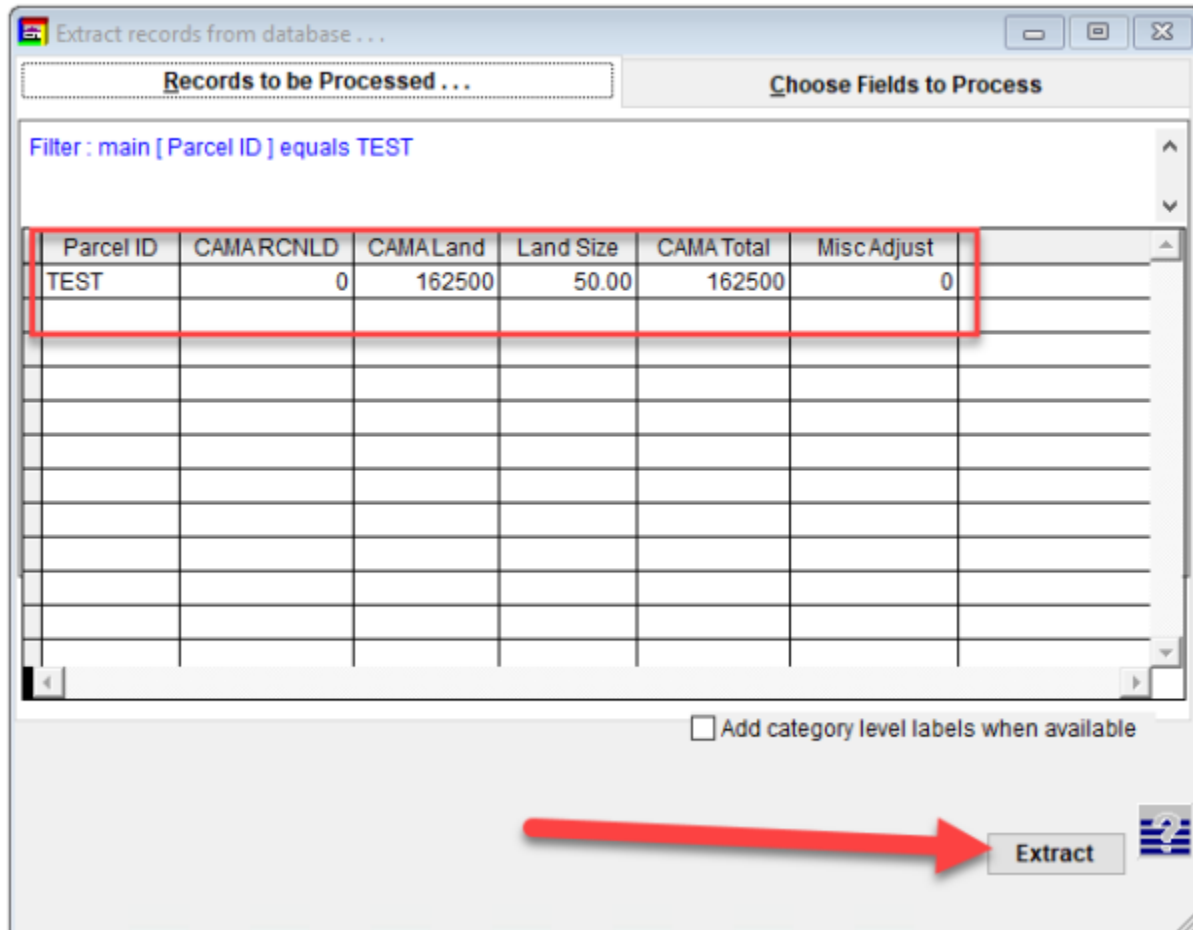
Extract records from database . . .

Records to be Processed . . .

Choose Fields to Process

Filter : main [ Parcel ID ] equals TEST

| Parcel ID | CAMA RCNLD | CAMA Land | Land Size | CAMA Total | Misc Adjust |
|---|---|---|---|---|---|
| TEST | 0 | 162500 | 50.00 | 162500 | 0 |

Add category level labels when available

Extract